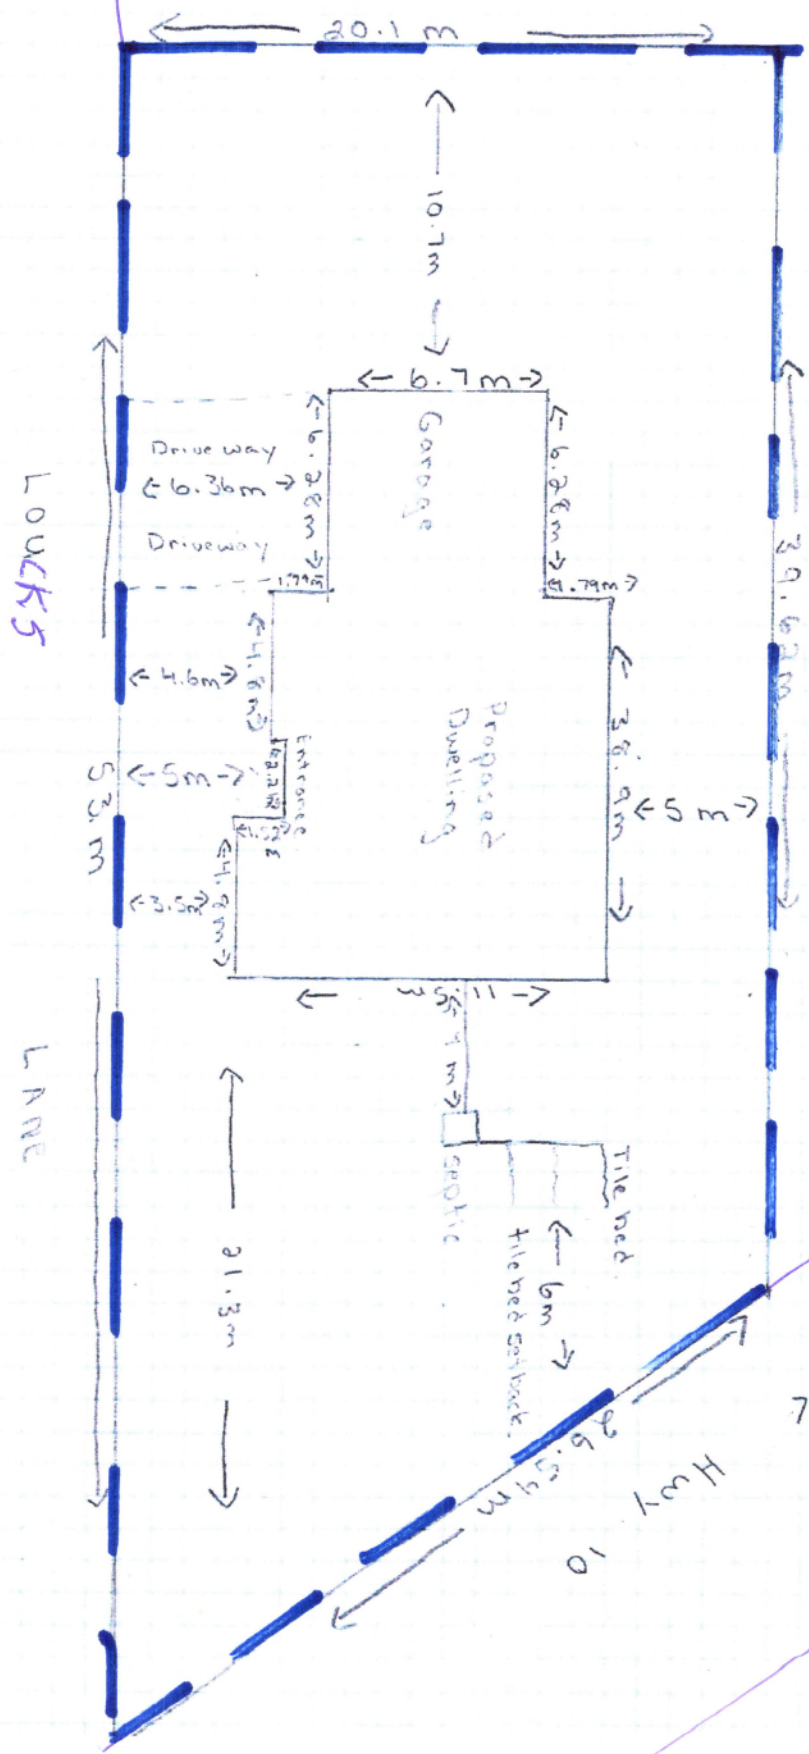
20.1 m

10.7m

6.7m

Garage

Drive way

6.36m

Driveway

6.88m

6.88m

1.79m

1.79m

LOUCKS

4.6m

4.8m

Proposed Dwelling

36.9m

5m

Entrance

2.29m

1.52m

5m

53 m

4.9m

3.5m

39.62m

11.5m

9 m

septic

Tile bed

6m

tile bed setback

LANE

21.3m

26.54m

Hwy 10

7